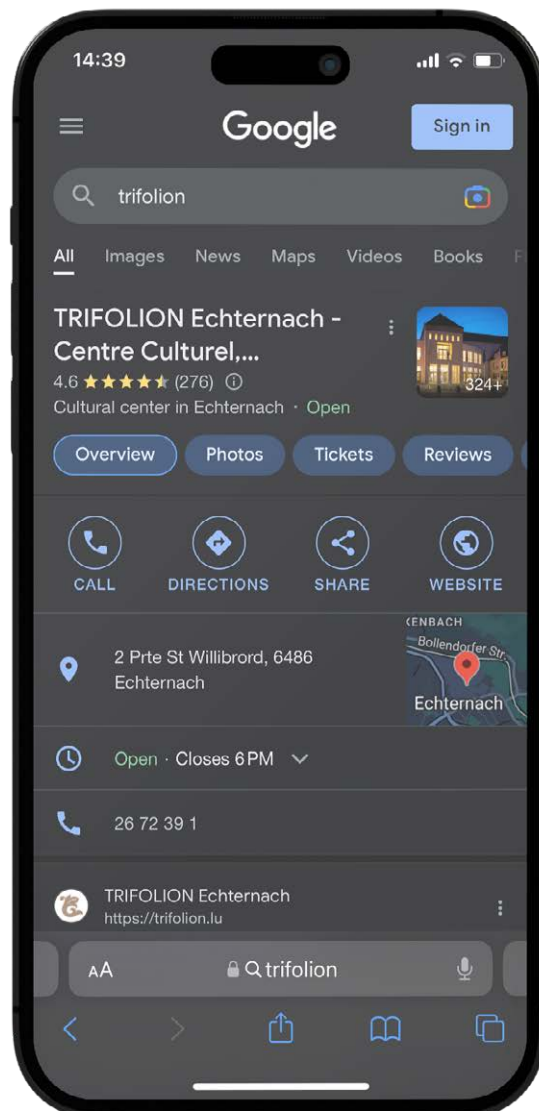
14:39

Google

Sign in

trifolion

All Images News Maps Videos Books

TRIFOLION Echternach - Centre Culturel,...

4.6 ★★★★★ (276) ⓘ

Cultural center in Echternach · Open

324+

Overview Photos Tickets Reviews

CALL DIRECTIONS SHARE WEBSITE

2 Prte St Willibrord, 6486 Echternach

ENBACH

Bollendorfer Str

Echternach

Open · Closes 6 PM

26 72 39 1

TRIFOLION Echternach
https://trifolion.lu

AA trifolion